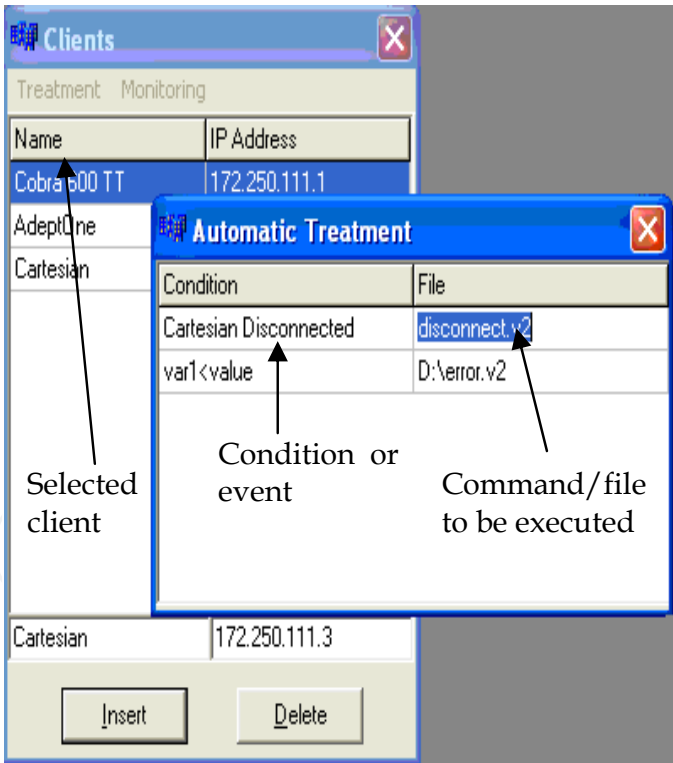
Clients

Treatment Monitoring

| Name | IP Address |
|---|---|
| Cobra 600 TT | 172.250.111.1 |
| AdeptOne | |
| Cartesian | |

Automatic Treatment

| Condition | File |
|---|---|
| Cartesian Disconnected | disconnect.v2 |
| var1<value | D:\error.v2 |

Condition or event

Command/file to be executed

Selected client

Cartesian 172.250.111.3

Insert Delete